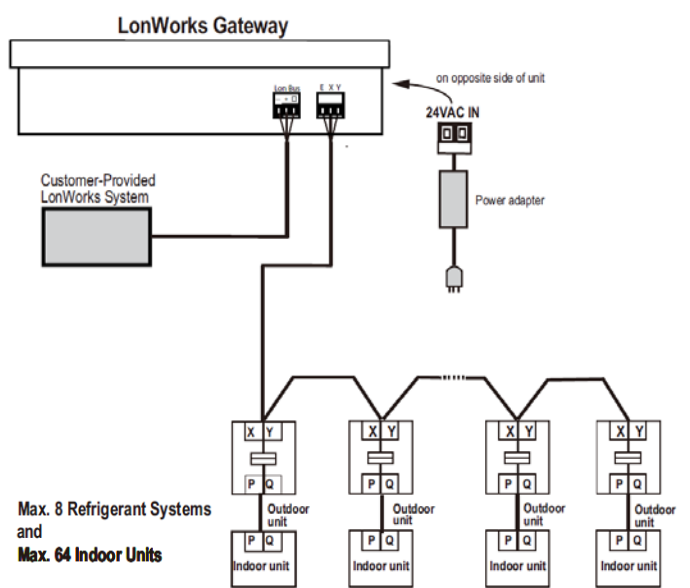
LonWorks Gateway

Lon Bus
- B

E X Y

on opposite side of unit

24VAC IN

Customer-Provided LonWorks System

Power adapter

X Y

P Q

Outdoor unit

P Q

Indoor unit

X Y

P Q

Outdoor unit

P Q

Indoor unit

X Y

P Q

Outdoor unit

P Q

Indoor unit

X Y

P Q

Outdoor unit

P Q

Indoor unit

Max. 8 Refrigerant Systems and
Max. 64 Indoor Units